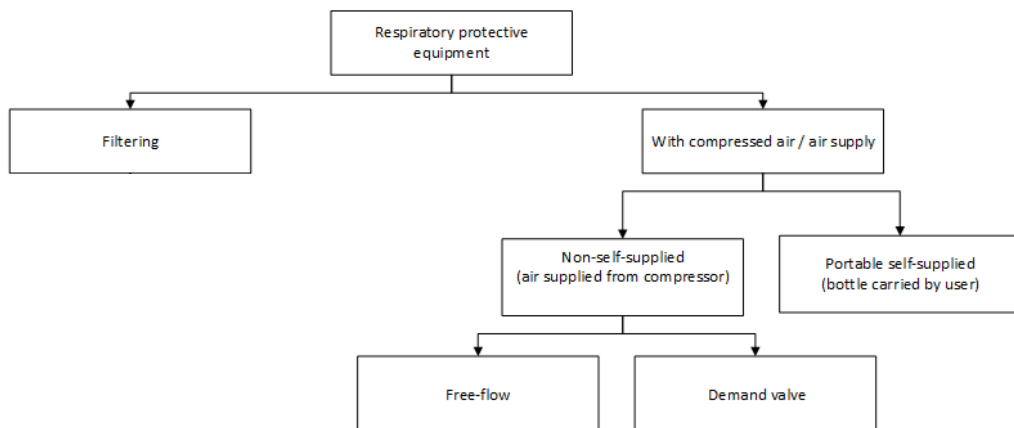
Respiratory protective equipment

Filtering

With compressed air / air supply

Non-self-supplied (air supplied from compressor)

Portable self-supplied (bottle carried by user)

Free-flow

Demand valve